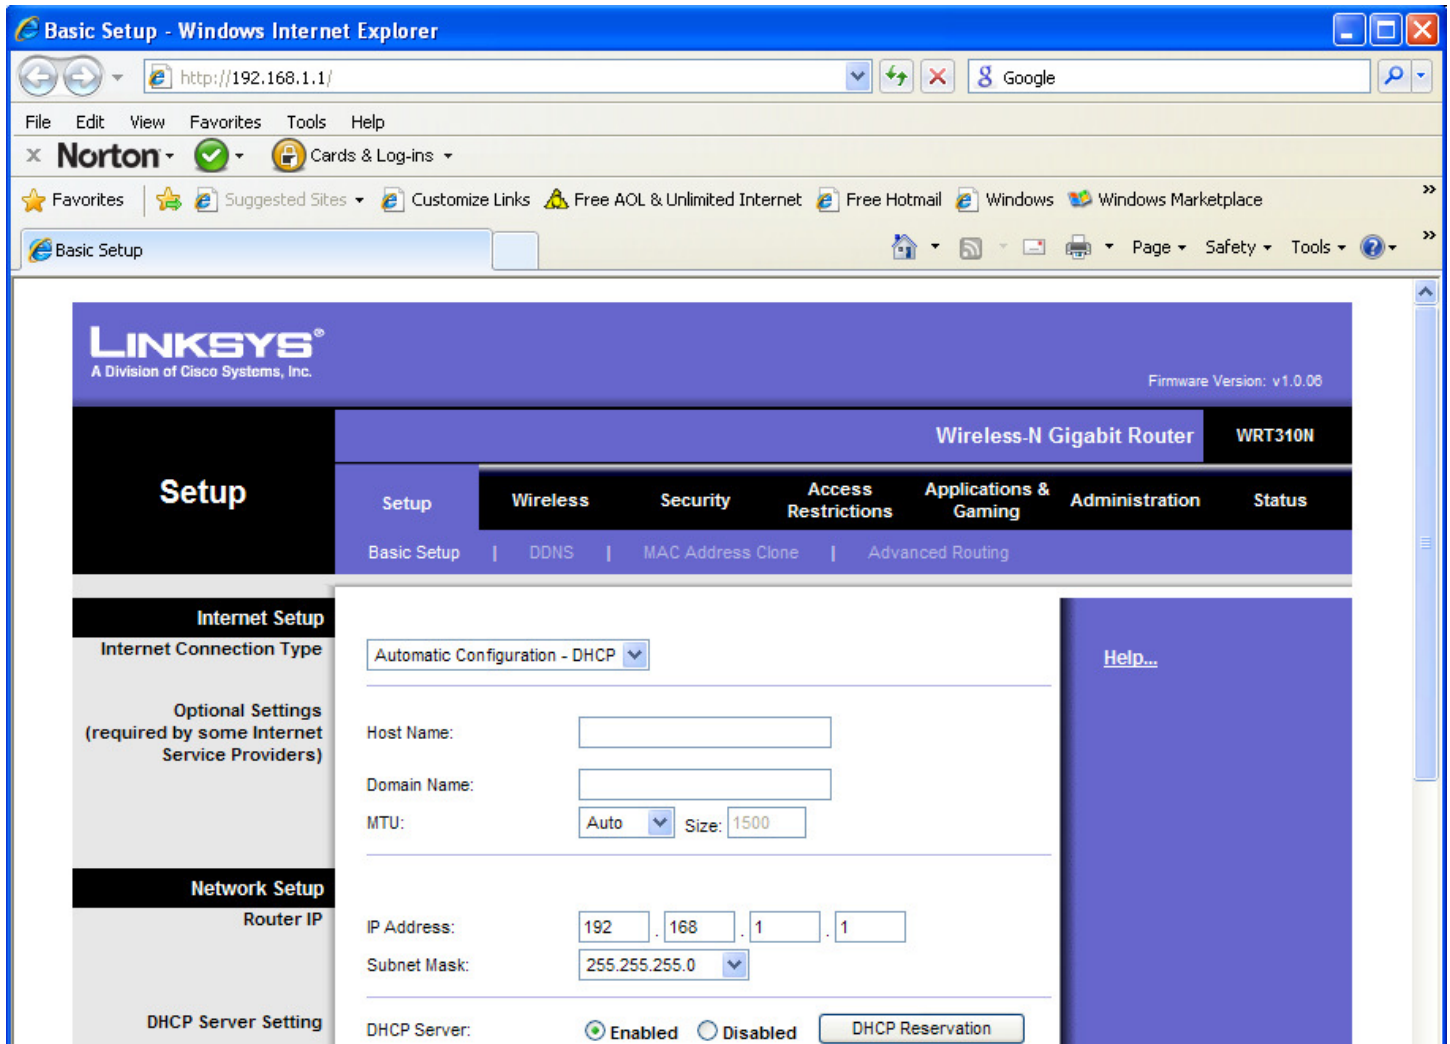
Basic Setup - Windows Internet Explorer

http://192.168.1.1/

Google

File Edit View Favorites Tools Help

Norton

Cards & Log-ins

Favorites Suggested Sites Customize Links Free AOL & Unlimited Internet Free Hotmail Windows Windows Marketplace

Basic Setup

Page Safety Tools

LINKSYS®
A Division of Cisco Systems, Inc.

Firmware Version: v1.0.06

Wireless-N Gigabit Router WRT310N

Setup

Setup Wireless Security Access Restrictions Applications & Gaming Administration Status

Basic Setup | DDNS | MAC Address Clone | Advanced Routing

Internet Setup
Internet Connection Type

Automatic Configuration - DHCP

Help...

Optional Settings (required by some Internet Service Providers)

Host Name:

Domain Name:

MTU: Auto Size: 1500

Network Setup
Router IP

IP Address: 192 . 168 . 1 . 1

Subnet Mask: 255.255.255.0

DHCP Server Setting

DHCP Server: Enabled Disabled DHCP Reservation